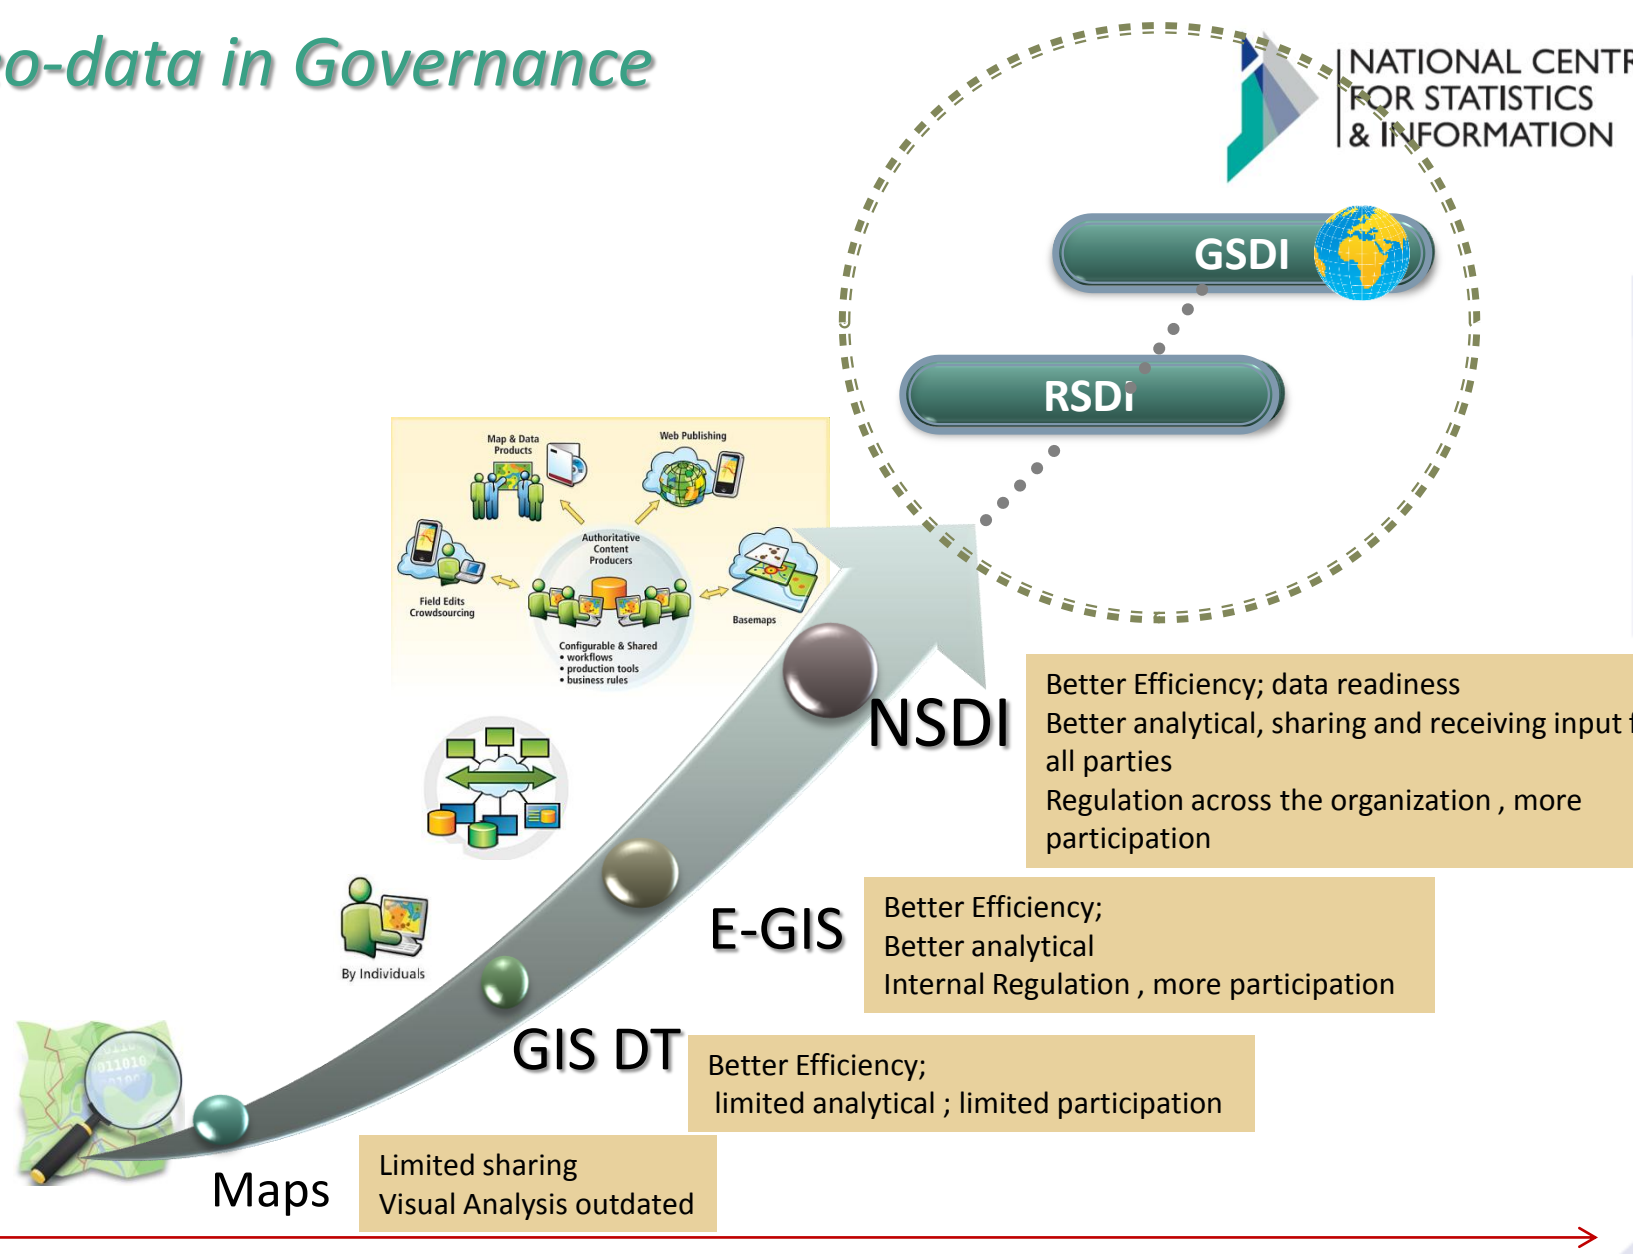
o-data in Governance

NATIONAL CENTR
FOR STATISTICS
& INFORMATION

GSDI

RSDI

Map & Data Products

Web Publishing

Authoritative Content Producers

Field Edits Crowdsourcing

Basemaps

Configurable & Shared
• workflows
• production tools
• business rules

NSDI

Better Efficiency; data readiness
Better analytical, sharing and receiving input f
all parties
Regulation across the organization , more participation

By Individuals

E-GIS

Better Efficiency;
Better analytical
Internal Regulation , more participation

GIS DT

Better Efficiency;
limited analytical ; limited participation

Maps

Limited sharing
Visual Analysis outdated